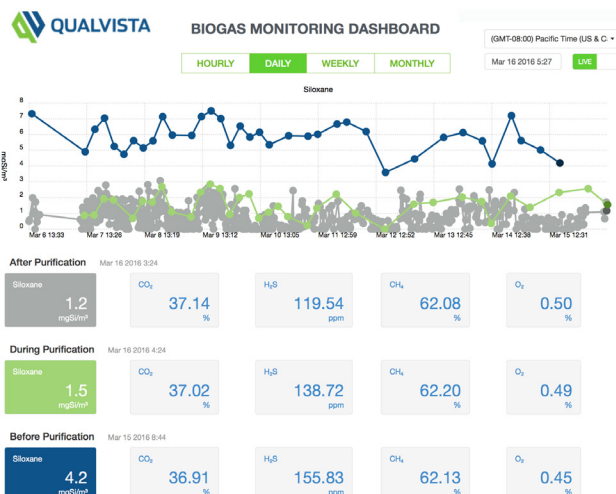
QUALVISTA

BIOGAS MONITORING DASHBOARD

(GMT-08:00) Pacific Time (US & C

HOURLY DAILY WEEKLY MONTHLY

Mar 16 2016 5:27 LIVE

Siloxane

mgSi/m³

7
6
5
4
3
2
1
0

Mar 6 13:33 Mar 7 13:26 Mar 8 13:19 Mar 9 13:12 Mar 10 13:05 Mar 11 12:59 Mar 12 12:52 Mar 13 12:45 Mar 14 12:38 Mar 15 12:31

After Purification Mar 16 2016 3:24

| Siloxane | $CO_2$ | $H_2S$ | $CH_4$ | $O_2$ |
|---|---|---|---|---|
| 1.2 mgSi/m³ | 37.14 % | 119.54 ppm | 62.08 % | 0.50 % |

During Purification Mar 16 2016 4:24

| Siloxane | $CO_2$ | $H_2S$ | $CH_4$ | $O_2$ |
|---|---|---|---|---|
| 1.5 mgSi/m³ | 37.02 % | 138.72 ppm | 62.20 % | 0.49 % |

Before Purification Mar 15 2016 8:44

| Siloxane | $CO_2$ | $H_2S$ | $CH_4$ | $O_2$ |
|---|---|---|---|---|
| 4.2 mgSi/m³ | 36.91 % | 155.83 ppm | 62.13 % | 0.45 % |